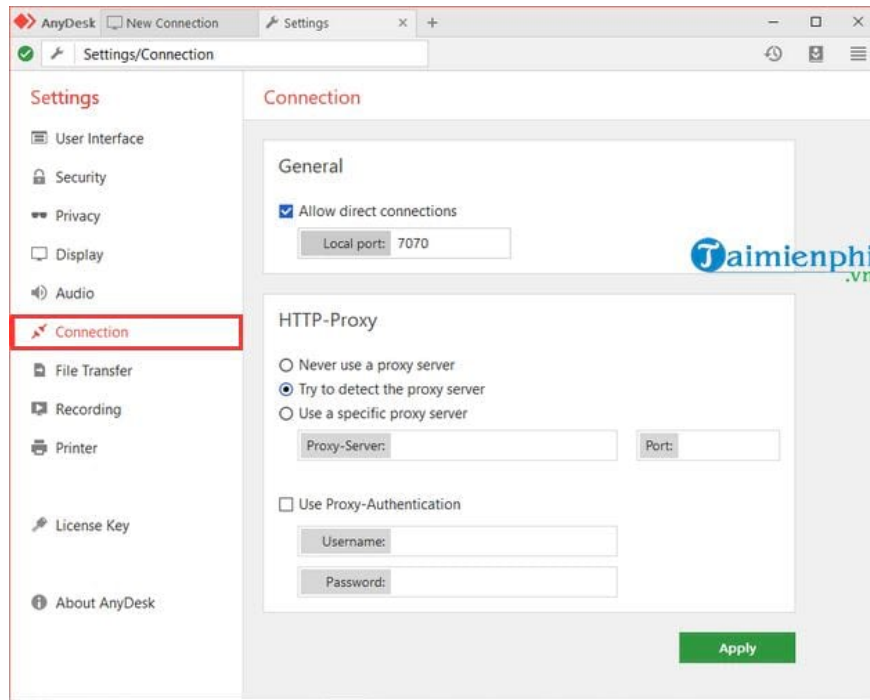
AnyDesk New Connection Settings × +

Settings/Connection

Settings

User Interface

Security

Privacy

Display

Audio

Connection

File Transfer

Recording

Printer

License Key

About AnyDesk

Connection

General

Allow direct connections

Local port: 7070

Taimienphi.vn

HTTP-Proxy

Never use a proxy server

Try to detect the proxy server

Use a specific proxy server

Proxy-Server:

Port:

Use Proxy-Authentication

Username:

Password:

Apply